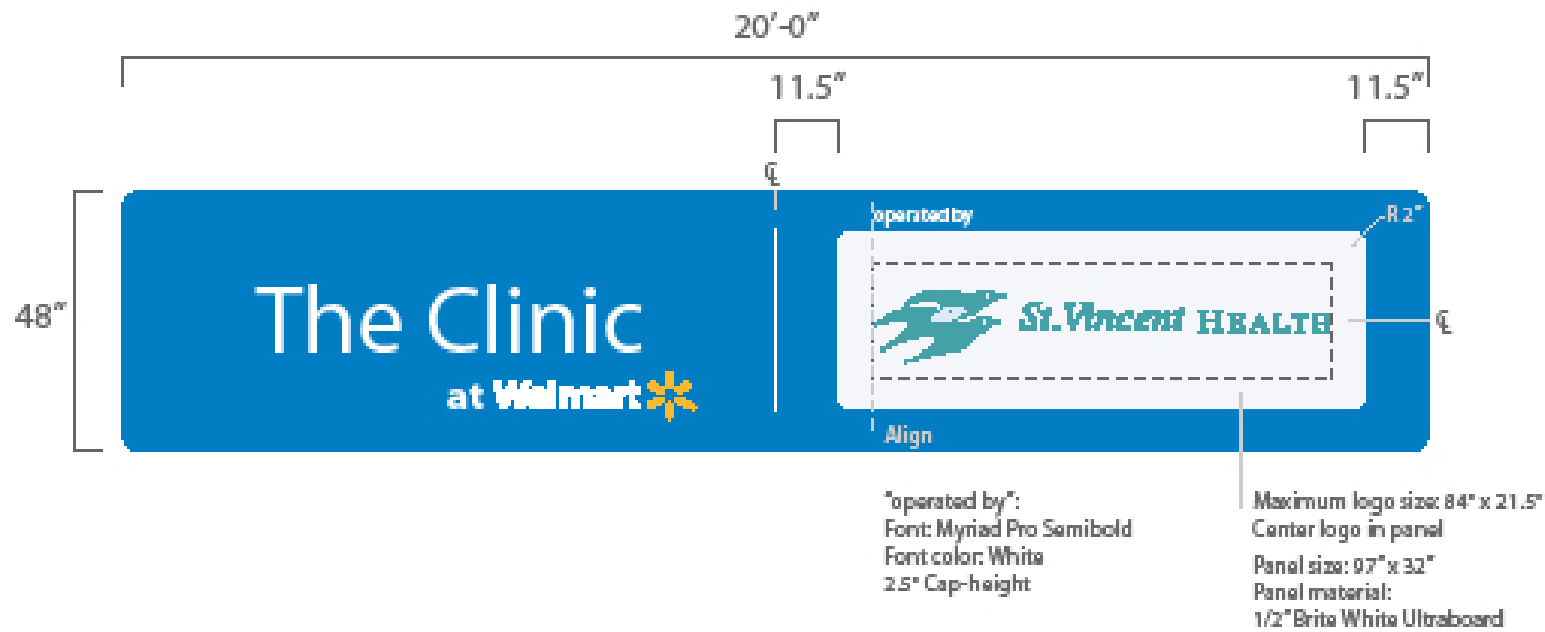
20'-0"

11.5"

11.5"

℄

48"

The Clinic

at Walmart

operated by

R 2"

St.Vincent HEALTH

℄

Align

"operated by":
Font: Myriad Pro Semibold
Font color: White
2.5" Cap-height

Maximum logo size: 84" x 21.5"
Center logo in panel

Panel size: 97" x 32"
Panel material:
1/2" Brite White Ultraboard